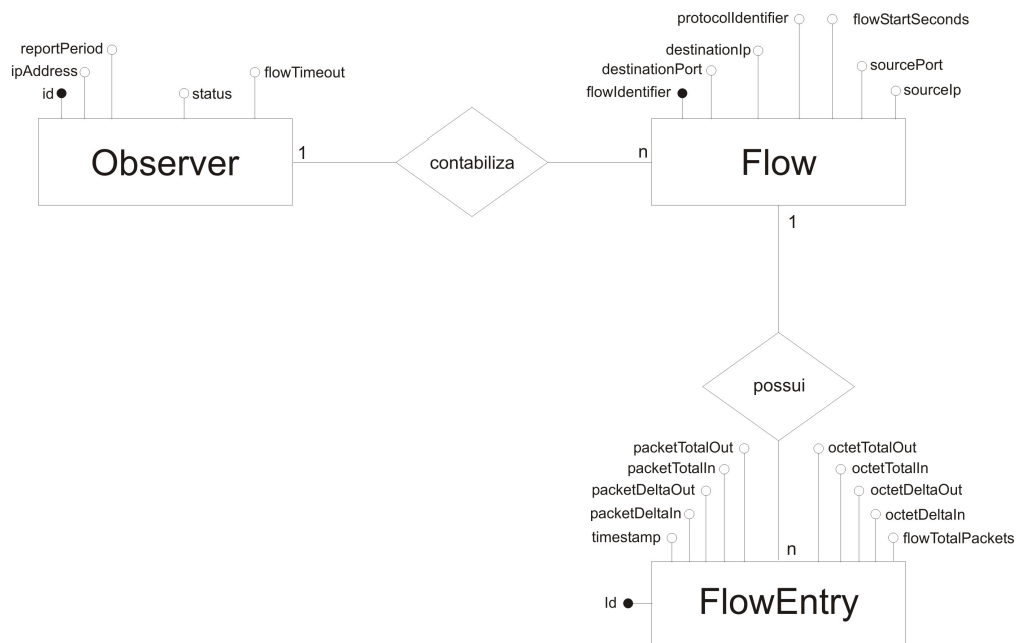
reportPeriod
ipAddress
id
status
flowTimeout
Observer
1
contabiliza
n
protocolIdentifier
flowStartSeconds
destinationIp
destinationPort
sourcePort
flowIdentifier
sourceIp
Flow
1
possui
packetTotalOut
packetTotalIn
packetDeltaOut
packetDeltaIn
timestamp
octetTotalOut
octetTotalIn
octetDeltaOut
octetDeltaIn
flowTotalPackets
n
Id
FlowEntry